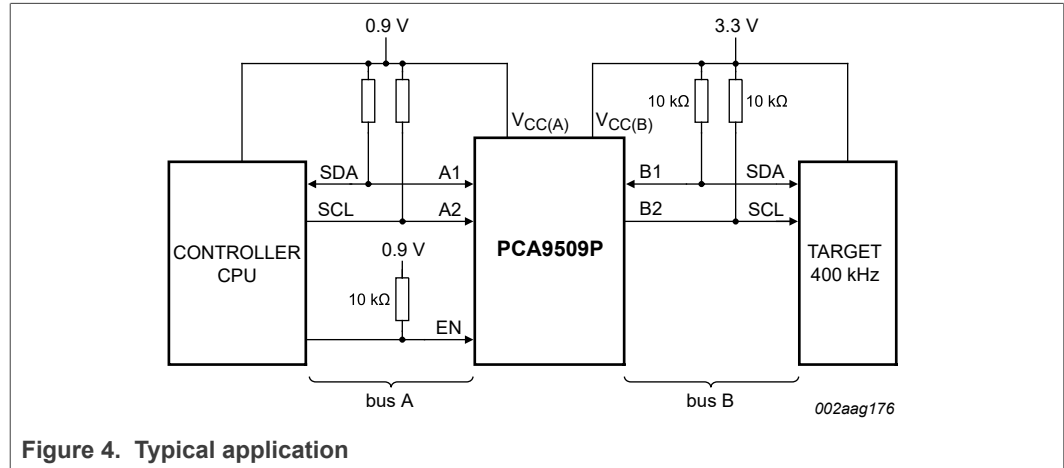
0.9 V

3.3 V

$V_{CC(A)}$

$V_{CC(B)}$

10 kΩ

10 kΩ

SDA

A1

B1

SDA

SCL

A2

B2

SCL

CONTROLLER CPU

0.9 V

PCA9509P

TARGET 400 kHz

10 kΩ

EN

bus A

bus B

002aag176

Figure 4. Typical application